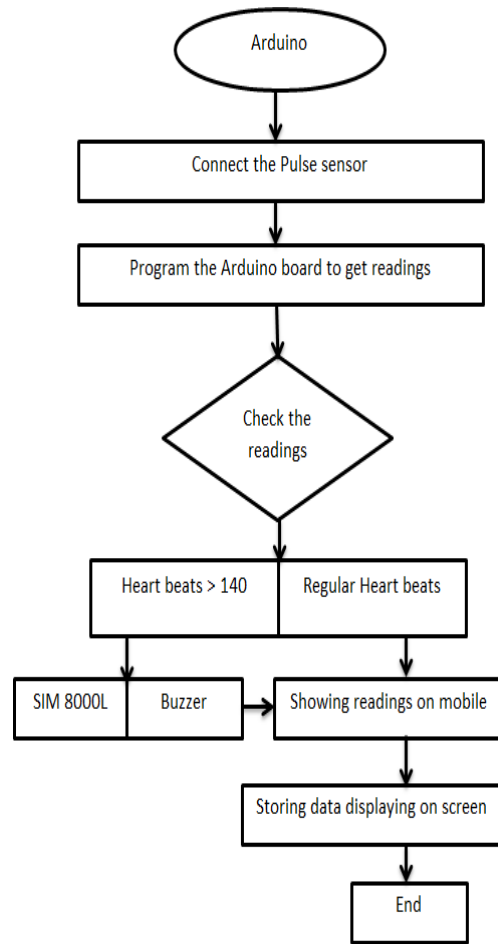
Arduino

Connect the Pulse sensor

Program the Arduino board to get readings

Check the readings

Heart beats > 140

Regular Heart beats

SIM 8000L

Buzzer

Showing readings on mobile

Storing data displaying on screen

End